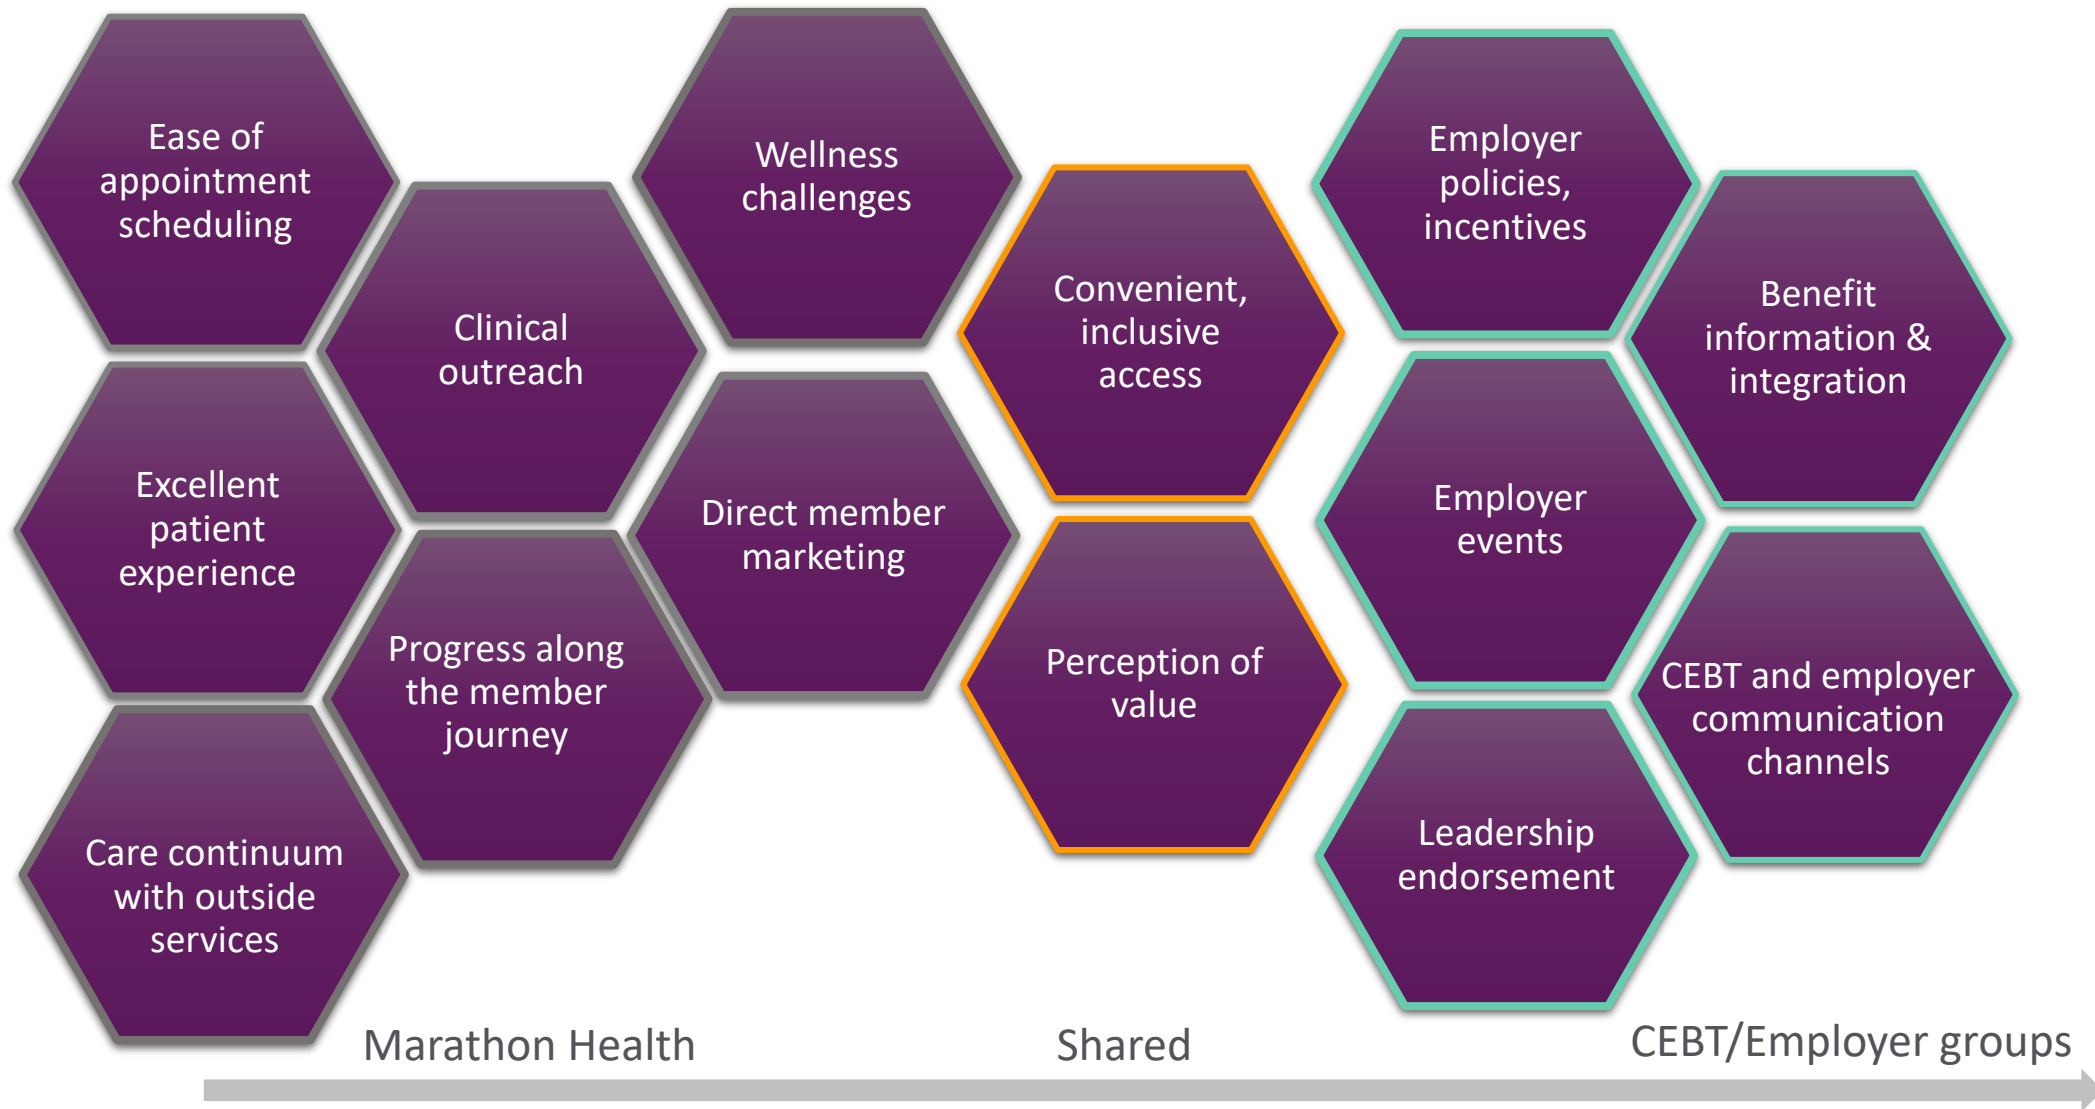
Ease of appointment scheduling

Excellent patient experience

Care continuum with outside services

Clinical outreach

Progress along the member journey

Wellness challenges

Direct member marketing

Convenient, inclusive access

Perception of value

Employer policies, incentives

Employer events

Leadership endorsement

Benefit information & integration

CEBT and employer communication channels

Marathon Health

Shared

CEBT/Employer groups